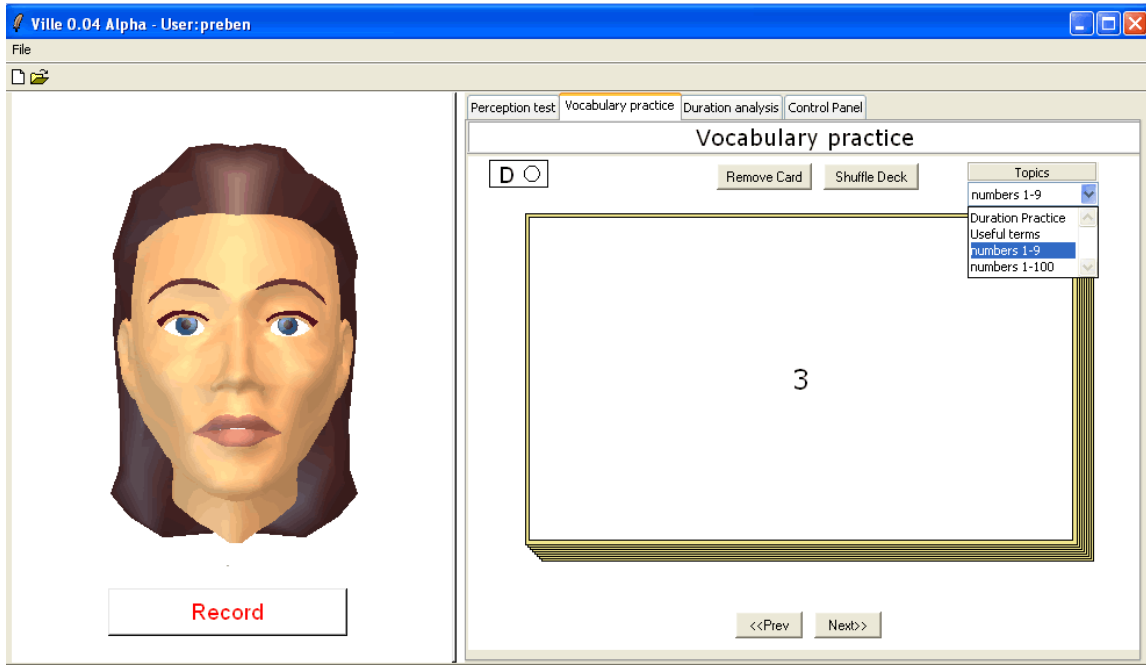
Ville 0.04 Alpha - User:preben

File

Perception test | Vocabulary practice | Duration analysis | Control Panel

Vocabulary practice

D

Remove Card

Shuffle Deck

Topics

numbers 1-9

Duration Practice
Useful terms
numbers 1-9
numbers 1-100

3

Record

<<Prev

Next>>